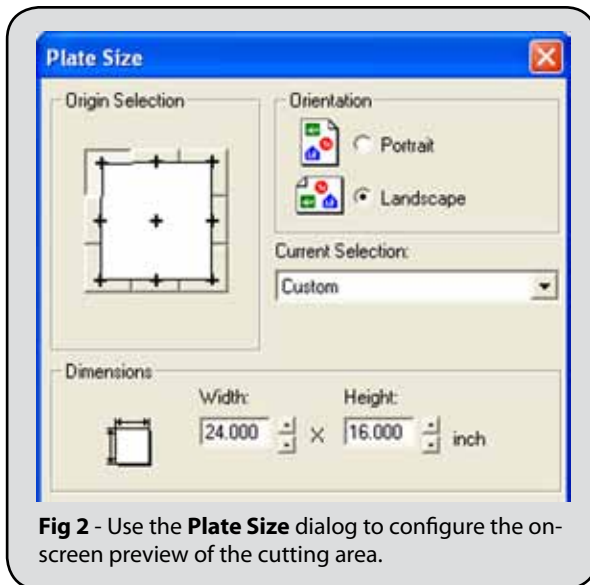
Plate Size

Origin Selection

Orientation

Portrait

Landscape

Current Selection:

Custom

Dimensions

Width:

Height:

24.000 × 16.000 inch

**Fig 2** - Use the **Plate Size** dialog to configure the onscreen preview of the cutting area.